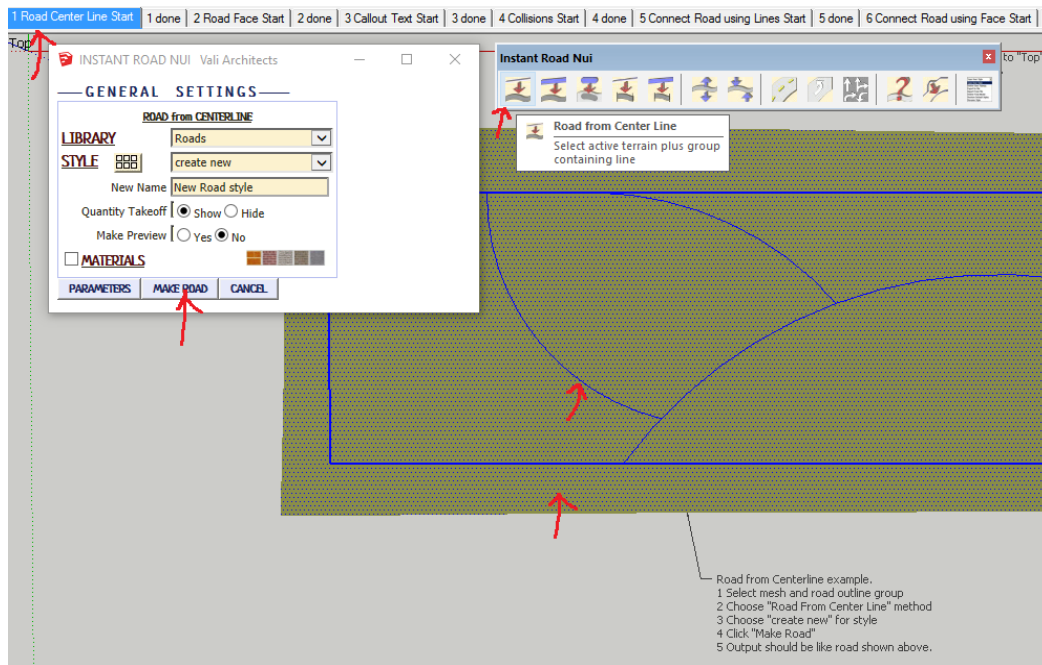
1 Road Center Line Start | 1 done | 2 Road Face Start | 2 done | 3 Callout Text Start | 3 done | 4 Collisions Start | 4 done | 5 Connect Road using Lines Start | 5 done | 6 Connect Road using Face Start

Top

to "Top"

INSTANT ROAD NUI Vali Architects

GENERAL SETTINGS

ROAD from CENTERLINE

LIBRARY Roads

STYLE create new

New Name New Road style

Quantity Takeoff Show Hide

Make Preview Yes No

MATERIALS

PARAMETERS MAKE ROAD CANCEL

Instant Road Nui

Road from Center Line

Select active terrain plus group containing line

Road from Centerline example.
1 Select mesh and road outline group
2 Choose "Road From Center Line" method
3 Choose "create new" for style
4 Click "Make Road"
5 Output should be like road shown above.